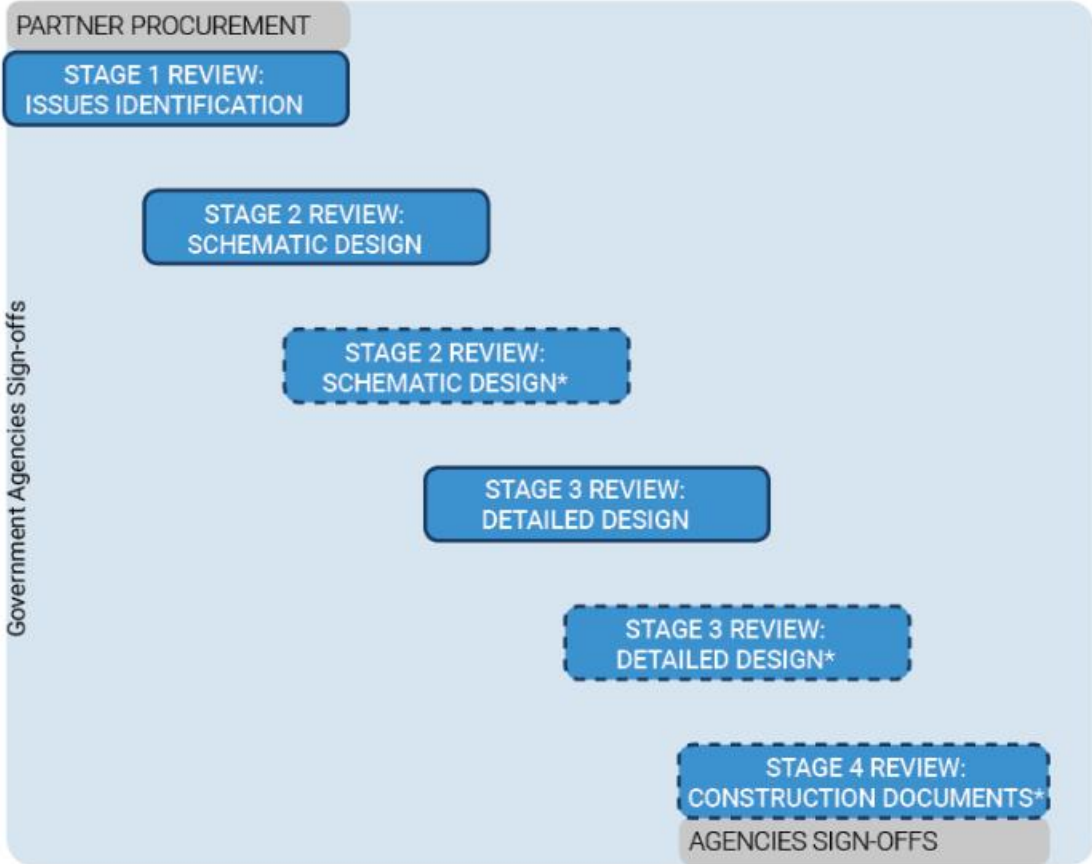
PARTNER PROCUREMENT

STAGE 1 REVIEW: ISSUES IDENTIFICATION

Government Agencies Sign-offs

STAGE 2 REVIEW: SCHEMATIC DESIGN

STAGE 2 REVIEW: SCHEMATIC DESIGN*

STAGE 3 REVIEW: DETAILED DESIGN

STAGE 3 REVIEW: DETAILED DESIGN*

STAGE 4 REVIEW: CONSTRUCTION DOCUMENTS*

AGENCIES SIGN-OFFS